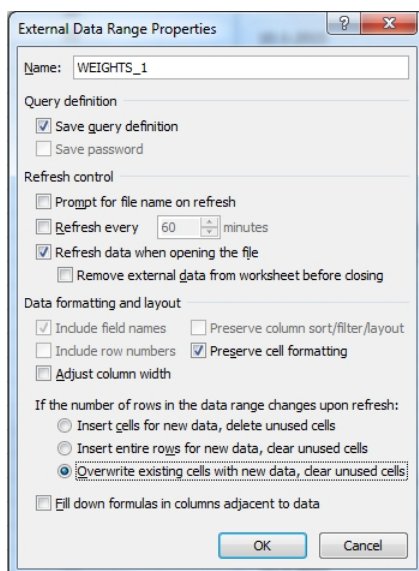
External Data Range Properties

?

Name: WEIGHTS_1

Query definition

Save query definition

Save password

Refresh control

Prompt for file name on refresh

Refresh every 60 minutes

Refresh data when opening the file

Remove external data from worksheet before closing

Data formatting and layout

Include field names

Preserve column sort/filter/layout

Include row numbers

Preserve cell formatting

Adjust column width

If the number of rows in the data range changes upon refresh:

Insert cells for new data, delete unused cells

Insert entire rows for new data, clear unused cells

Overwrite existing cells with new data, clear unused cells

Fill down formulas in columns adjacent to data

OK

Cancel